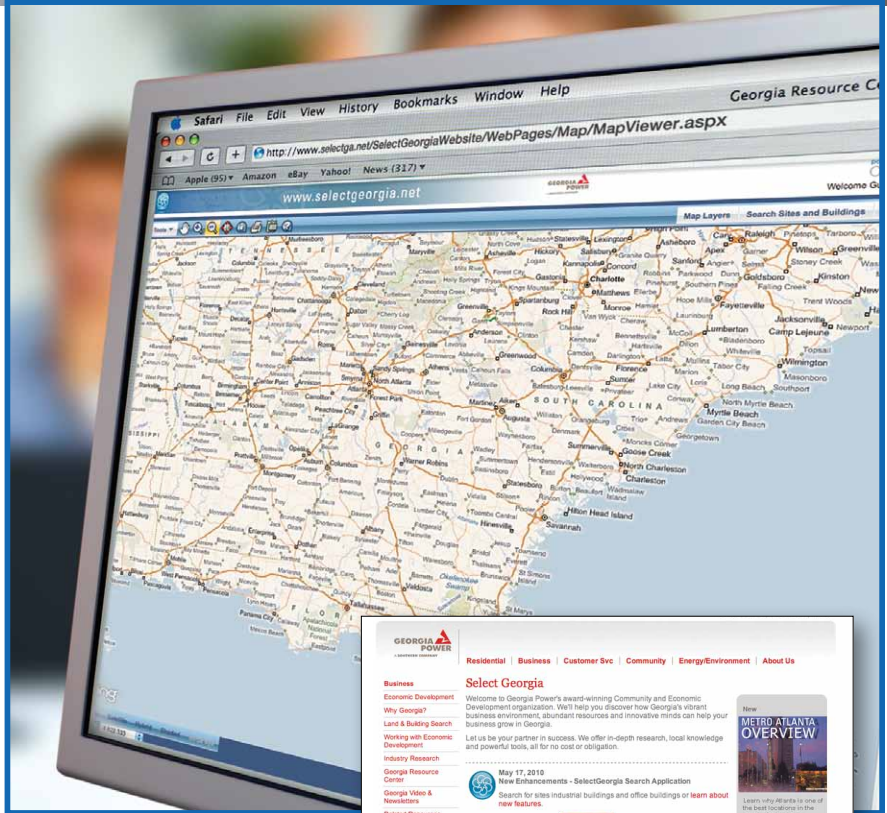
Safari File Edit View History Bookmarks Window Help

Georgia Resource C

http://www.selectga.net/SelectGeorgiaWebsite/WebPages/Map/MapViewer.aspx

Apple (95) Amazon eBay Yahoo! News (317)

www.selectgeorgia.net

GEORGIA POWER

Welcome G

Map Layers Search Sites and Buildings

Tools

TENNESSEE

NORTH CAROLINA

SOUTH CAROLINA

ALABAMA

GEORGIA

FLORIDA

MISSISSIPPI

Charlotte Raleigh Greenville Columbia Augusta Savannah Charleston Wilmington Jacksonville Atlanta Macon Columbus Birmingham Montgomery Tallahassee Chattanooga Athens Spartanburg Fayetteville Myrtle Beach Hilton Head Island Albany Valdosta Dothan Panama City Mobile Huntsville Gainesville Anderson Rock Hill Florence Sumter Goldsboro Kinston New Bern Greenwood Statesboro Hinesville Brunswick Thomasville Warner Robins Dalton Rome Marietta Peachtree City LaGrange Dublin Vidalia Waycross Tifton Jacksonville Camp Lejeune Lumberton Goose Creek North Charleston Summerville Orangeburg Aiken Gastonia Asheboro Sanford Concord Salisbury Lexington Statesville Hickory Asheville Greer Laurens Newberry Camden Darlington Hartsville Whiteville Southport Long Beach Conway Georgetown Walterboro Beaufort St Marys Kingsland Douglas Fitzgerald Americus Cordele Moultrie Bainbridge Enterprise Troy Opelika Auburn Anniston Gadsden Cullman Decatur Jasper Tuscaloosa Selma Meridian Pensacola Crestview Apex Wilson Greenville Dunn Jacksonville Wilmington Sandy Springs North Atlanta Griffin Newnan Carrollton Milledgeville Sandersville Swainsboro Statesboro Waynesboro Jesup Baxley Alma Hazlehurst

Residential | Business | Customer Svc | Community | Energy/Environment | About Us

GEORGIA POWER
A SOUTHERN COMPANY

Business
Economic Development
Why Georgia?
Land & Building Search
Working with Economic Development
Industry Research
Georgia Resource Center
Georgia Video & Newsletters

Select Georgia

Welcome to Georgia Power's award-winning Community and Economic Development organization. We'll help you discover how Georgia's vibrant business environment, abundant resources and innovative minds can help your business grow in Georgia.

Let us be your partner in success. We offer in-depth research, local knowledge and powerful tools, all for no cost or obligation.

May 17, 2010
New Enhancements - SelectGeorgia Search Application

Search for sites industrial buildings and office buildings or learn about new features.

New
METRO ATLANTA OVERVIEW
Learn why Atlanta is one of the best locations in the